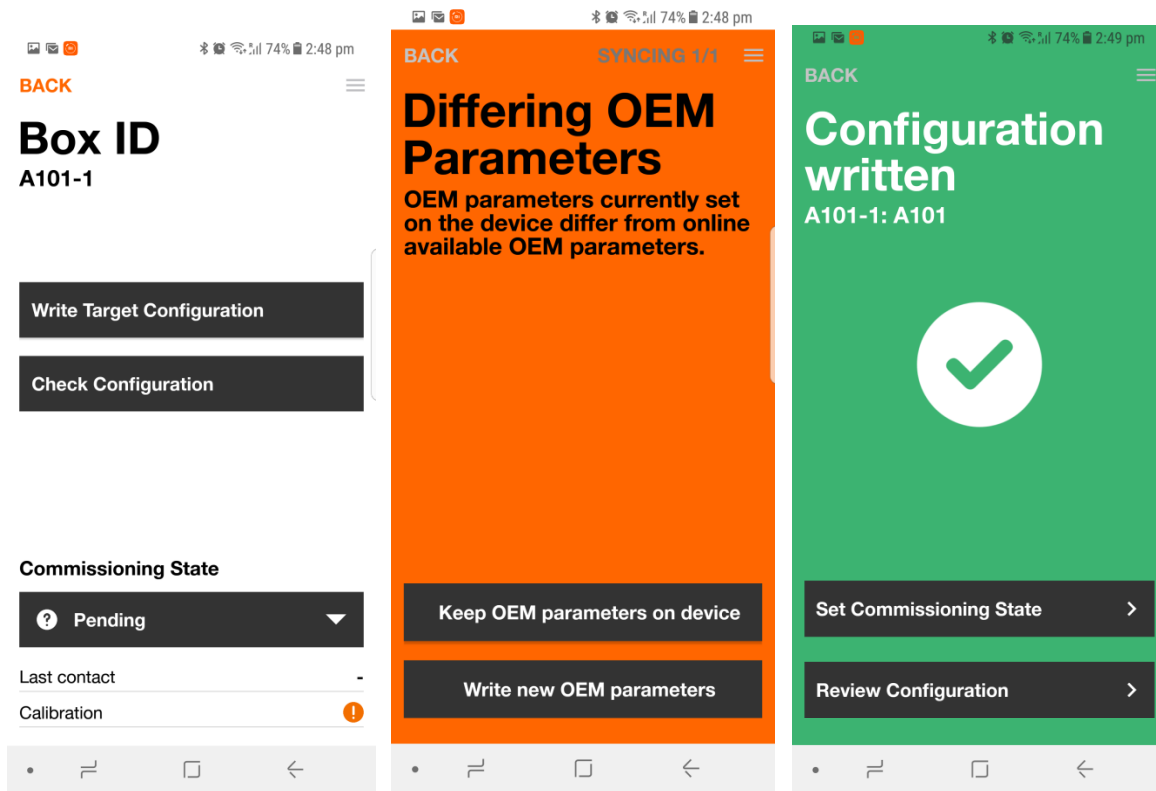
74% 2:48 pm

BACK

Box ID
A101-1

Write Target Configuration

Check Configuration

Commissioning State

Pending

Last contact -

Calibration

74% 2:48 pm

BACK SYNCING 1/1

Differing OEM Parameters
OEM parameters currently set on the device differ from online available OEM parameters.

Keep OEM parameters on device

Write new OEM parameters

74% 2:49 pm

BACK

Configuration written
A101-1: A101

Set Commissioning State

Review Configuration